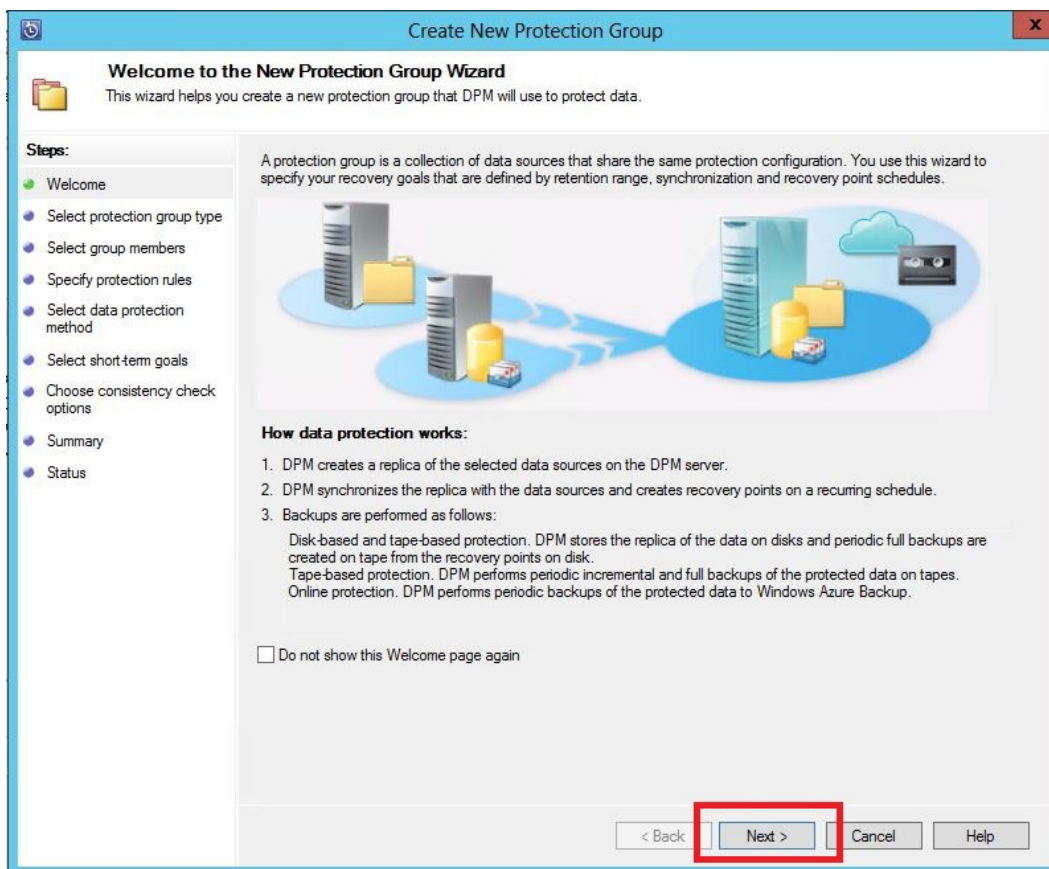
Create New Protection Group

Welcome to the New Protection Group Wizard
This wizard helps you create a new protection group that DPM will use to protect data.

Steps:
Welcome
Select protection group type
Select group members
Specify protection rules
Select data protection method
Select short-term goals
Choose consistency check options
Summary
Status

A protection group is a collection of data sources that share the same protection configuration. You use this wizard to specify your recovery goals that are defined by retention range, synchronization and recovery point schedules.

How data protection works:

1. DPM creates a replica of the selected data sources on the DPM server.
2. DPM synchronizes the replica with the data sources and creates recovery points on a recurring schedule.
3. Backups are performed as follows:
Disk-based and tape-based protection. DPM stores the replica of the data on disks and periodic full backups are created on tape from the recovery points on disk.
Tape-based protection. DPM performs periodic incremental and full backups of the protected data on tapes.
Online protection. DPM performs periodic backups of the protected data to Windows Azure Backup.

Do not show this Welcome page again

< Back
Next >
Cancel
Help